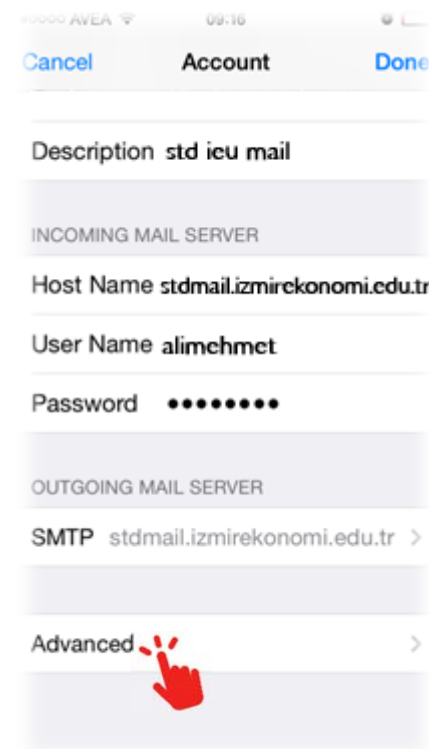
AVEA 09:16

Cancel Account Done

Description std ieu mail

INCOMING MAIL SERVER

Host Name stdmail.izmirekonomi.edu.tr

User Name alimehmet

Password ••••••••

OUTGOING MAIL SERVER

SMTP stdmail.izmirekonomi.edu.tr >

Advanced >